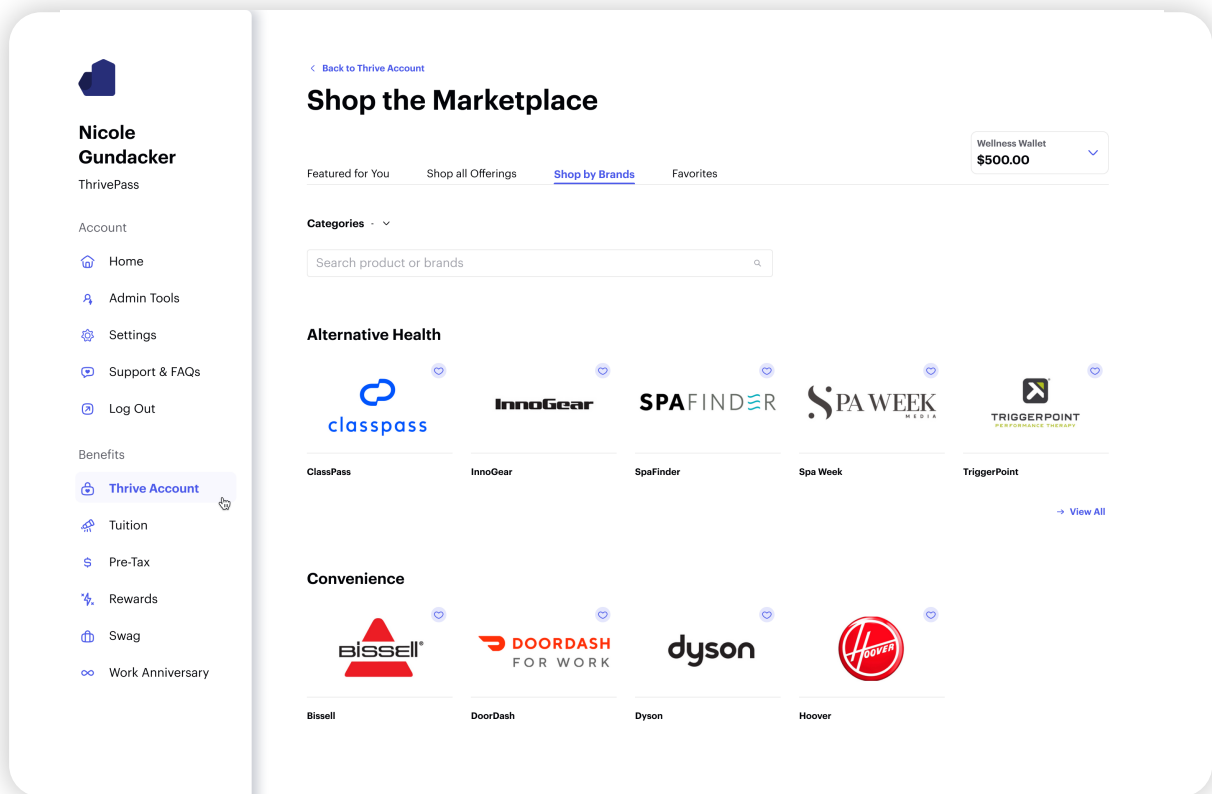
Nicole Gundacker
ThrivePass

Account
Home
Admin Tools
Settings
Support & FAQs
Log Out

Benefits
Thrive Account
Tuition
Pre-Tax
Rewards
Swag
Work Anniversary

< Back to Thrive Account
Shop the Marketplace

Wellness Wallet
$500.00

Featured for You
Shop all Offerings
Shop by Brands
Favorites

Categories -

Search product or brands

Alternative Health

classpass
ClassPass
InnoGear
InnoGear
SPAFINDER
SpaFinder
SPA WEEK MEDIA
Spa Week
TRIGGERPOINT PERFORMANCE THERAPY
TriggerPoint

→ View All

Convenience

BISSELL
Bissell
DOORDASH FOR WORK
DoorDash
dyson
Dyson
HOOVER
Hoover